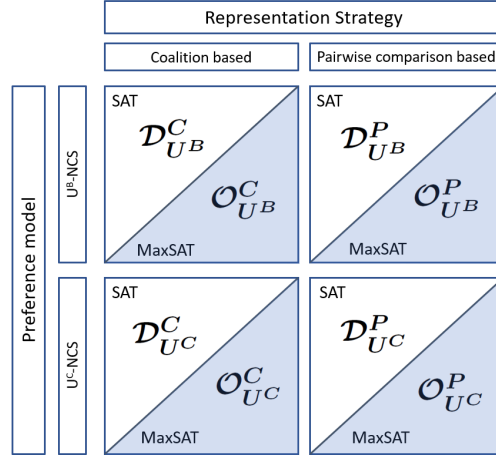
Representation Strategy

Coalition based

Pairwise comparison based

Preference model

U$^B$-NCS

SAT

$\mathcal{D}^{C}_{U^B}$

$\mathcal{O}^{C}_{U^B}$

MaxSAT

SAT

$\mathcal{D}^{P}_{U^B}$

$\mathcal{O}^{P}_{U^B}$

MaxSAT

U$^C$-NCS

SAT

$\mathcal{D}^{C}_{U^C}$

$\mathcal{O}^{C}_{U^C}$

MaxSAT

SAT

$\mathcal{D}^{P}_{U^C}$

$\mathcal{O}^{P}_{U^C}$

MaxSAT